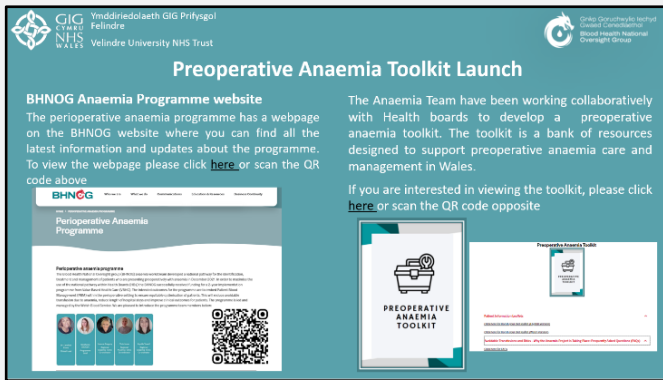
GIG CYMRU NHS WALES Ymddiriedolaeth GIG Prifysgol Felindre Velindre University NHS Trust

Grŵp Goruchwylio Iechyd Gwaed Cenedlaethol Blood Health National Oversight Group

Preoperative Anaemia Toolkit Launch

BHNOG Anaemia Programme website

The perioperative anaemia programme has a webpage on the BHNOG website where you can find all the latest information and updates about the programme. To view the webpage please click here or scan the QR code above

BHNOG

Perioperative Anaemia Programme

Perioperative anaemia programme

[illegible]

The Anaemia Team have been working collaboratively with Health boards to develop a preoperative anaemia toolkit. The toolkit is a bank of resources designed to support preoperative anaemia care and management in Wales.

If you are interested in viewing the toolkit, please click here or scan the QR code opposite

PREOPERATIVE ANAEMIA TOOLKIT

Preoperative Anaemia Toolkit

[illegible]